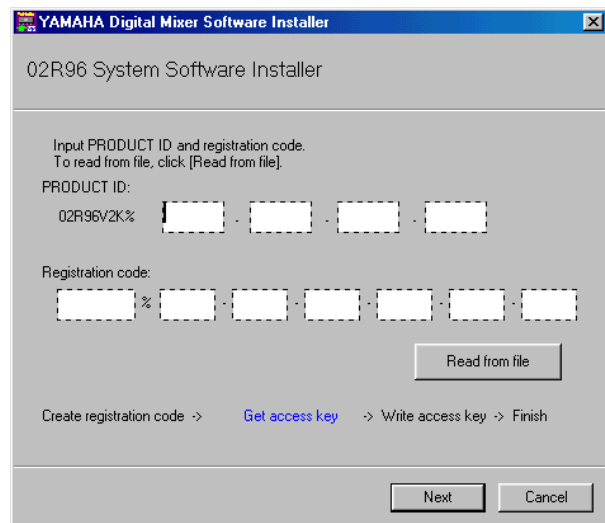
YAMAHA Digital Mixer Software Installer

02R96 System Software Installer

Input PRODUCT ID and registration code.
To read from file, click [Read from file].

PRODUCT ID:

02R96V2K% - - -

Registration code:

% - - - - - -

Read from file

Create registration code -> Get access key -> Write access key -> Finish

Next Cancel